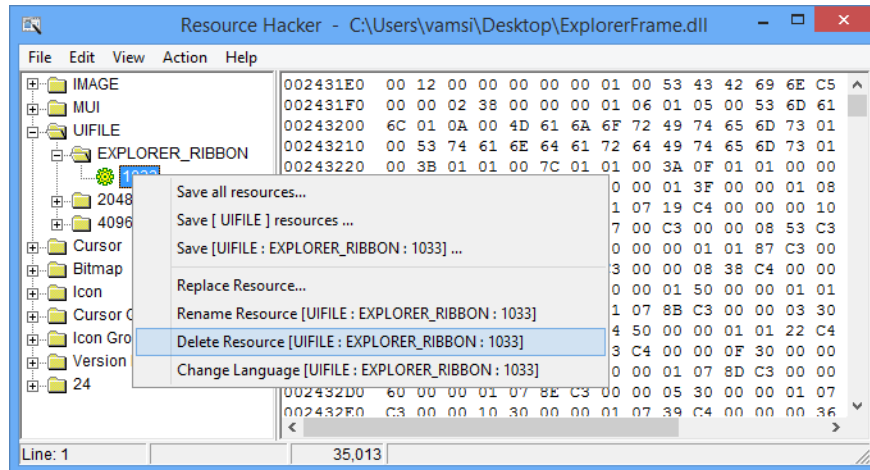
Resource Hacker - C:\Users\vamsi\Desktop\ExplorerFrame.dll

File Edit View Action Help

IMAGE
MUI
UIFILE
EXPLORER_RIBBON
1033
2048
4096
Cursor
Bitmap
Icon
Cursor G
Icon Gro
Version
24

002431E0 00 12 00 00 00 00 01 00 53 43 42 69 6E C5
002431F0 00 00 02 38 00 00 00 01 06 01 05 00 53 6D 61
00243200 6C 01 0A 00 4D 61 6A 6F 72 49 74 65 6D 73 01
00243210 00 53 74 61 6E 64 61 72 64 49 74 65 6D 73 01
00243220 00 3B 01 01 00 7C 01 01 00 3A 0F 01 01 00 00

0 00 01 3F 00 00 01 08
1 07 19 C4 00 00 00 10
7 00 C3 00 00 08 53 C3
0 00 00 01 01 87 C3 00
3 00 00 08 38 C4 00 00
0 00 01 50 00 00 01 01
1 07 8B C3 00 00 03 30
4 50 00 00 01 01 22 C4
3 C4 00 00 0F 30 00 00
0 00 01 07 8D C3 00 00

002432D0 60 00 00 01 07 8E C3 00 00 05 30 00 00 01 07
002432E0 C3 00 00 10 30 00 00 01 07 39 C4 00 00 00 36

Save all resources...
Save [ UIFILE ] resources ...
Save [UIFILE : EXPLORER_RIBBON : 1033] ...
Replace Resource...
Rename Resource [UIFILE : EXPLORER_RIBBON : 1033]
Delete Resource [UIFILE : EXPLORER_RIBBON : 1033]
Change Language [UIFILE : EXPLORER_RIBBON : 1033]

Line: 1
35,013